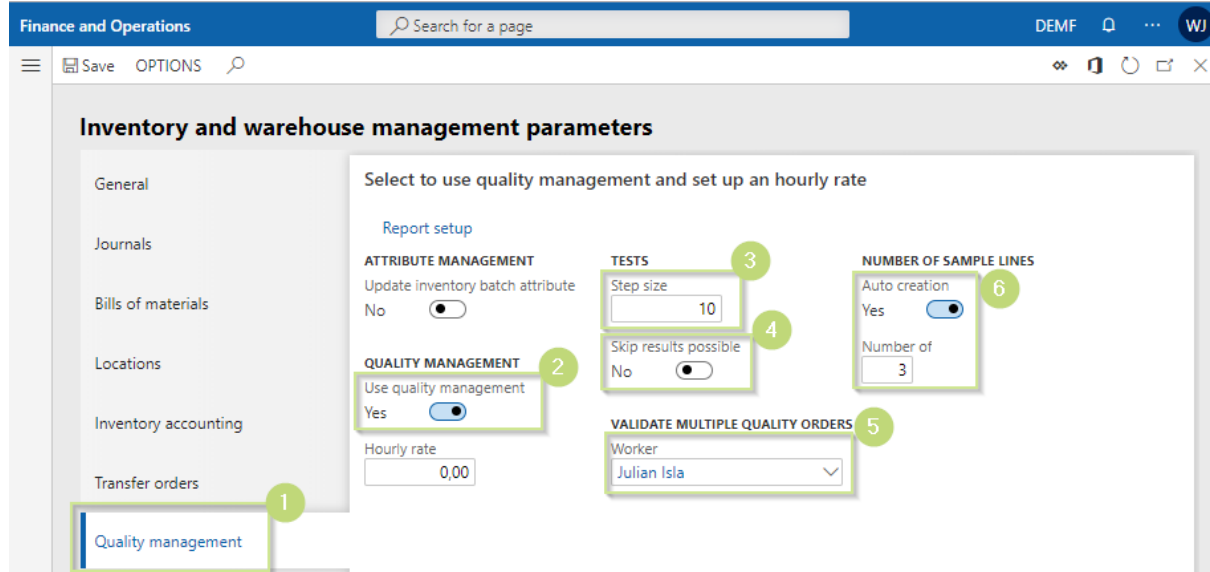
Finance and Operations
Search for a page
DEMF
WJ

Save OPTIONS

Inventory and warehouse management parameters

General

Journals

Bills of materials

Locations

Inventory accounting

Transfer orders

Quality management

1

Select to use quality management and set up an hourly rate

Report setup

ATTRIBUTE MANAGEMENT
Update inventory batch attribute
No

QUALITY MANAGEMENT
2
Use quality management
Yes

Hourly rate
0,00

TESTS
3
Step size
10

4
Skip results possible
No

VALIDATE MULTIPLE QUALITY ORDERS
5
Worker
Julian Isla

NUMBER OF SAMPLE LINES
6
Auto creation
Yes

Number of
3